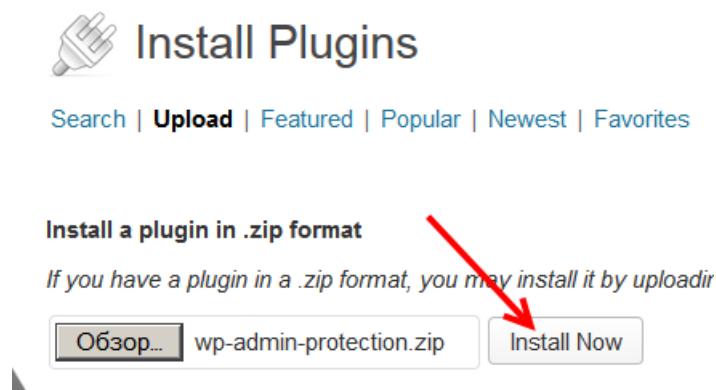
Install Plugins

Search | Upload | Featured | Popular | Newest | Favorites

Install a plugin in .zip format

If you have a plugin in a .zip format, you may install it by uploadir

Обзор... wp-admin-protection.zip Install Now